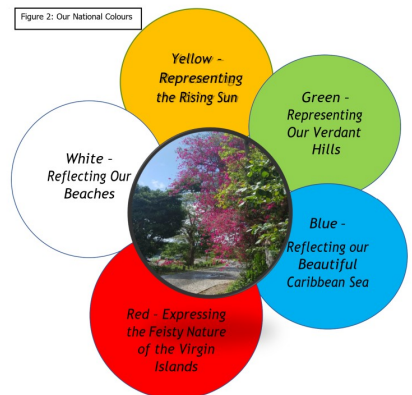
Figure 2: Our National Colours

Yellow – Representing the Rising Sun

Green – Representing Our Verdant Hills

White – Reflecting Our Beaches

Blue – Reflecting our Beautiful Caribbean Sea

Red – Expressing the Feisty Nature of the Virgin Islands